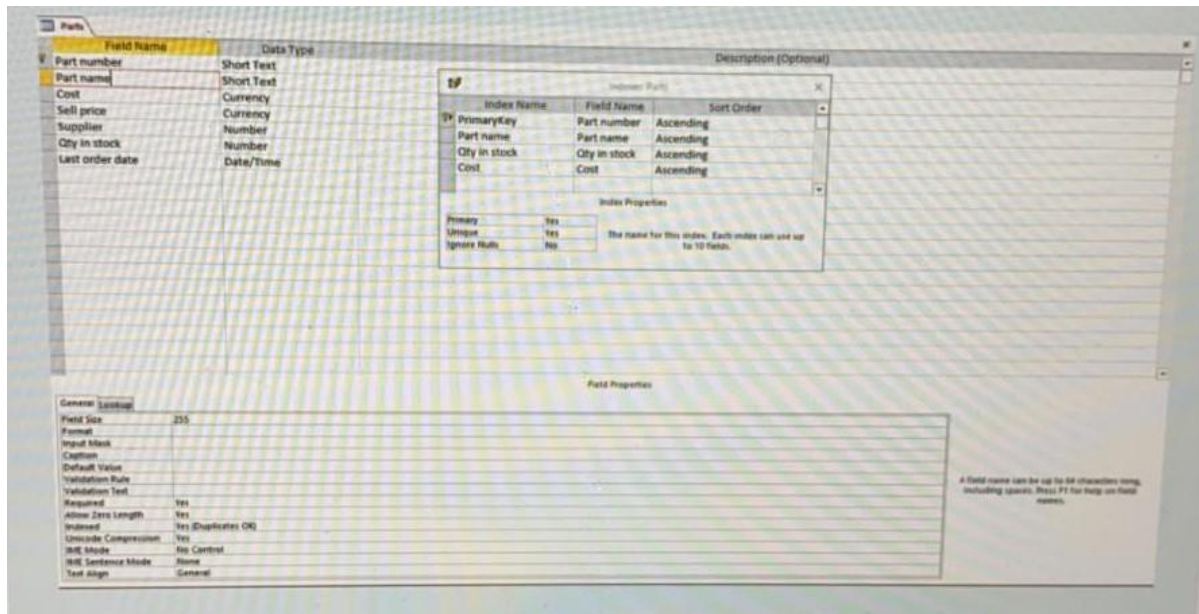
Parts

| Field Name | Data Type | Description (Optional) |
|---|---|---|
| Part number | Short Text | |
| Part name | Short Text | |
| Cost | Currency | |
| Sell price | Currency | |
| Supplier | Number | |
| Qty in stock | Number | |
| Last order date | Date/Time | |

Indexes: Parts

| Index Name | Field Name | Sort Order |
|---|---|---|
| PrimaryKey | Part number | Ascending |
| Part name | Part name | Ascending |
| Qty in stock | Qty in stock | Ascending |
| Cost | Cost | Ascending |

Index Properties

| | |
|---|---|
| Primary | Yes |
| Unique | Yes |
| Ignore Nulls | No |

The name for this index. Each index can use up to 10 fields.

Field Properties

General Lookup

| | |
|---|---|
| Field Size | 255 |
| Format | |
| Input Mask | |
| Caption | |
| Default Value | |
| Validation Rule | |
| Validation Text | |
| Required | Yes |
| Allow Zero Length | Yes |
| Indexed | Yes (Duplicates OK) |
| Unicode Compression | Yes |
| IME Mode | No Control |
| IME Sentence Mode | None |
| Text Align | General |

A field name can be up to 64 characters long, including spaces. Press F1 for help on field names.